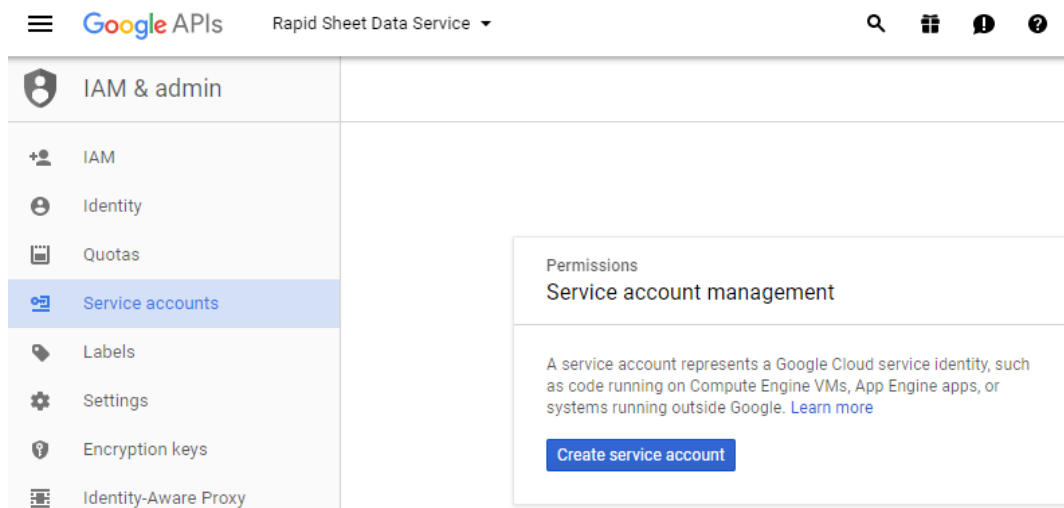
Google APIs Rapid Sheet Data Service

IAM & admin

IAM

Identity

Quotas

Service accounts

Labels

Settings

Encryption keys

Identity-Aware Proxy

Permissions

Service account management

A service account represents a Google Cloud service identity, such as code running on Compute Engine VMs, App Engine apps, or systems running outside Google. Learn more

Create service account